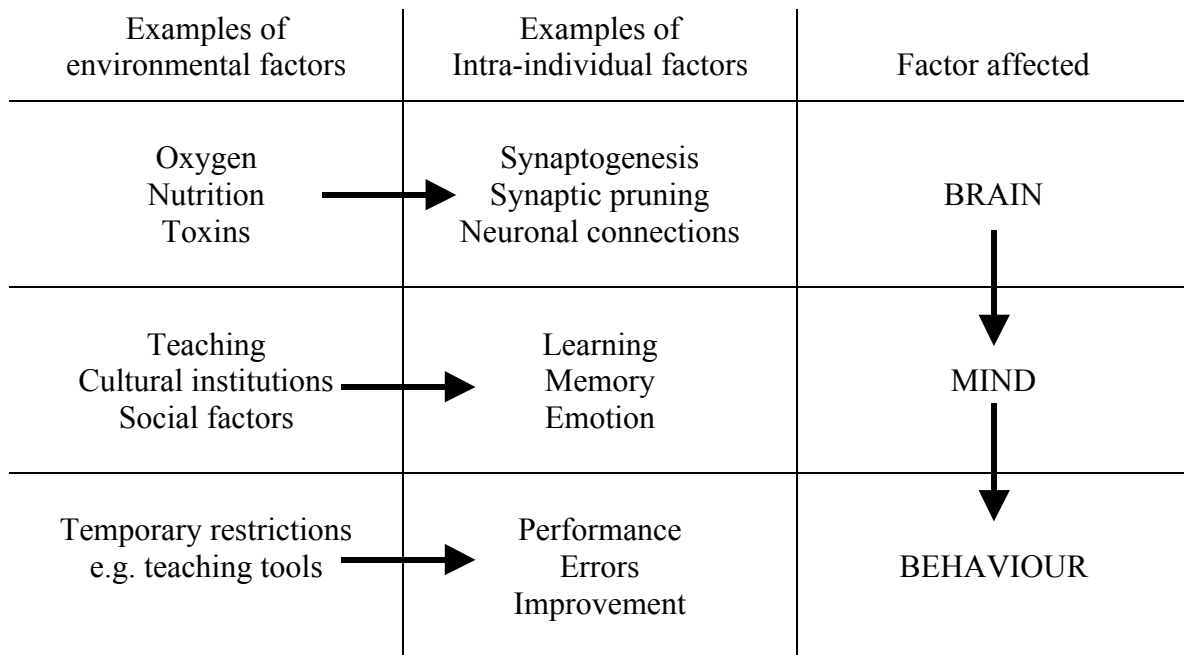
| Examples of environmental factors | Examples of Intra-individual factors | Factor affected |
|---|---|---|
| Oxygen<br>Nutrition<br>Toxins | Synaptogenesis<br>Synaptic pruning<br>Neuronal connections | BRAIN |
| Teaching<br>Cultural institutions<br>Social factors | Learning<br>Memory<br>Emotion | MIND |
| Temporary restrictions<br>e.g. teaching tools | Performance<br>Errors<br>Improvement | BEHAVIOUR |